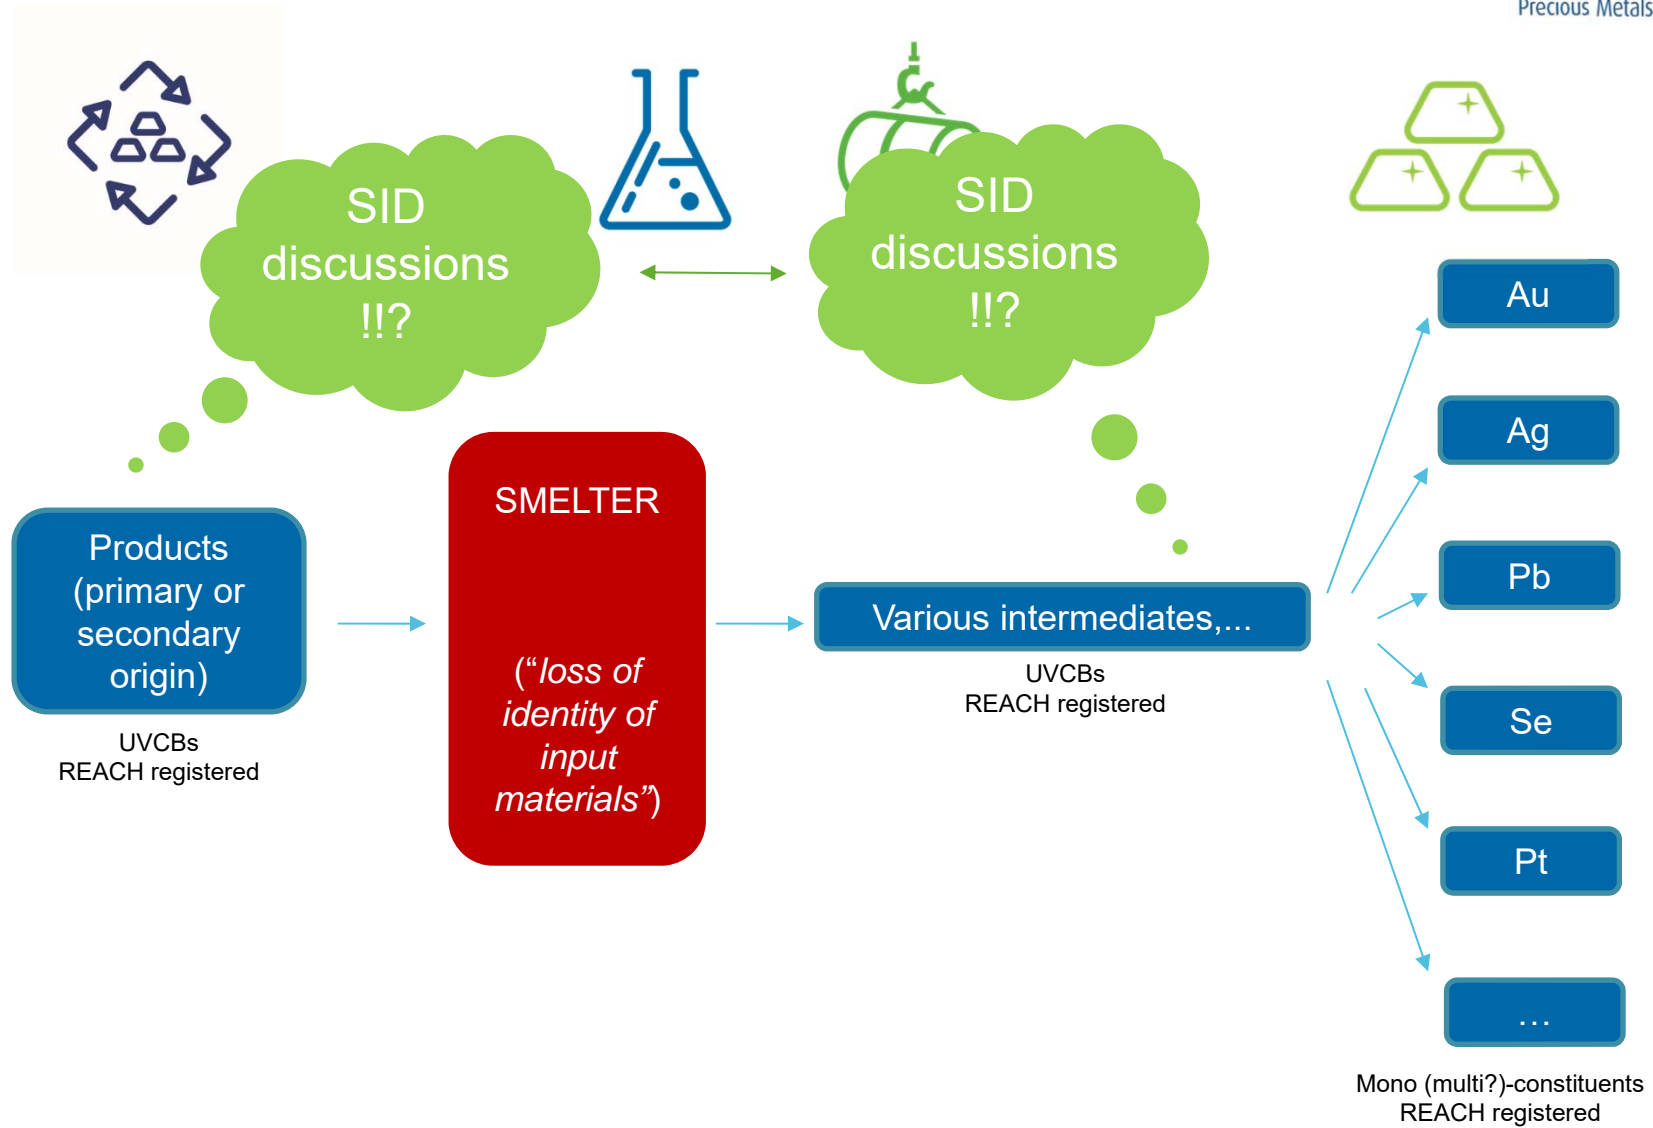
Precious Metals

SID discussions !!?

SID discussions !!?

Products (primary or secondary origin)

UVCBs
REACH registered

SMELTER

(“loss of identity of input materials”)

Various intermediates,...

UVCBs
REACH registered

Au

Ag

Pb

Se

Pt

...

Mono (multi?)-constituents
REACH registered